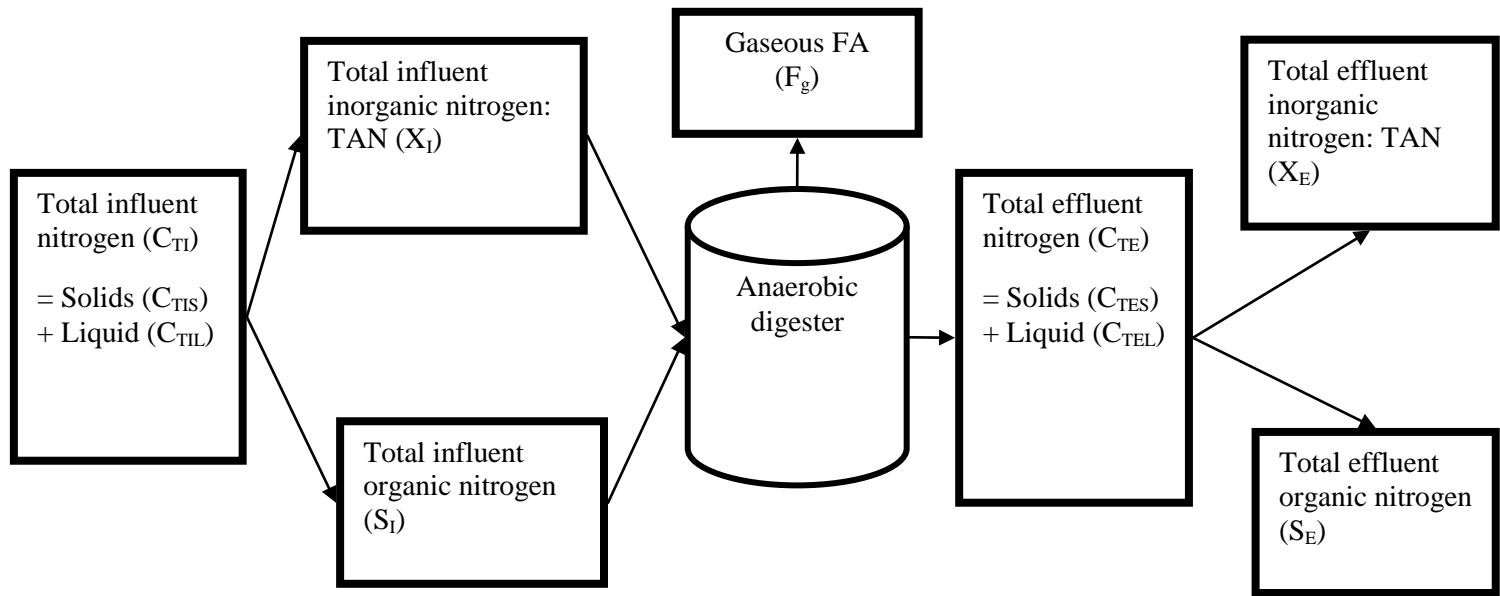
Total influent nitrogen ($C_{TI}$)

= Solids ($C_{TIS}$) + Liquid ($C_{TIL}$)

Total influent inorganic nitrogen: TAN ($X_I$)

Total influent organic nitrogen ($S_I$)

Gaseous FA ($F_g$)

Anaerobic digester

Total effluent nitrogen ($C_{TE}$)

= Solids ($C_{TES}$) + Liquid ($C_{TEL}$)

Total effluent inorganic nitrogen: TAN ($X_E$)

Total effluent organic nitrogen ($S_E$)